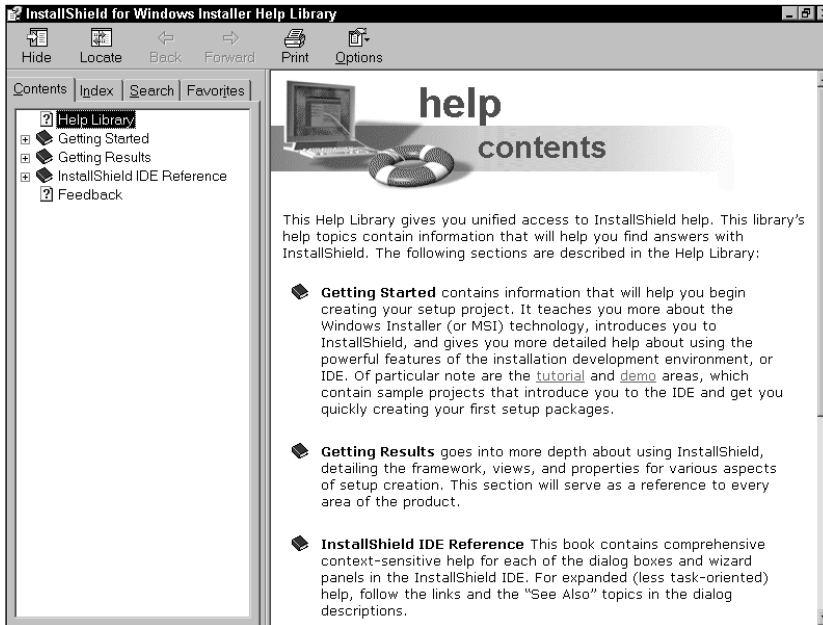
InstallShield for Windows Installer Help Library

Hide Locate Back Forward Print Options

Contents Index Search Favorites

Help Library
Getting Started
Getting Results
InstallShield IDE Reference
Feedback

help
contents

This Help Library gives you unified access to InstallShield help. This library's help topics contain information that will help you find answers with InstallShield. The following sections are described in the Help Library:

**Getting Started** contains information that will help you begin creating your setup project. It teaches you more about the Windows Installer (or MSI) technology, introduces you to InstallShield, and gives you more detailed help about using the powerful features of the installation development environment, or IDE. Of particular note are the tutorial and demo areas, which contain sample projects that introduce you to the IDE and get you quickly creating your first setup packages.

**Getting Results** goes into more depth about using InstallShield, detailing the framework, views, and properties for various aspects of setup creation. This section will serve as a reference to every area of the product.

**InstallShield IDE Reference** This book contains comprehensive context-sensitive help for each of the dialog boxes and wizard panels in the InstallShield IDE. For expanded (less task-oriented) help, follow the links and the "See Also" topics in the dialog descriptions.